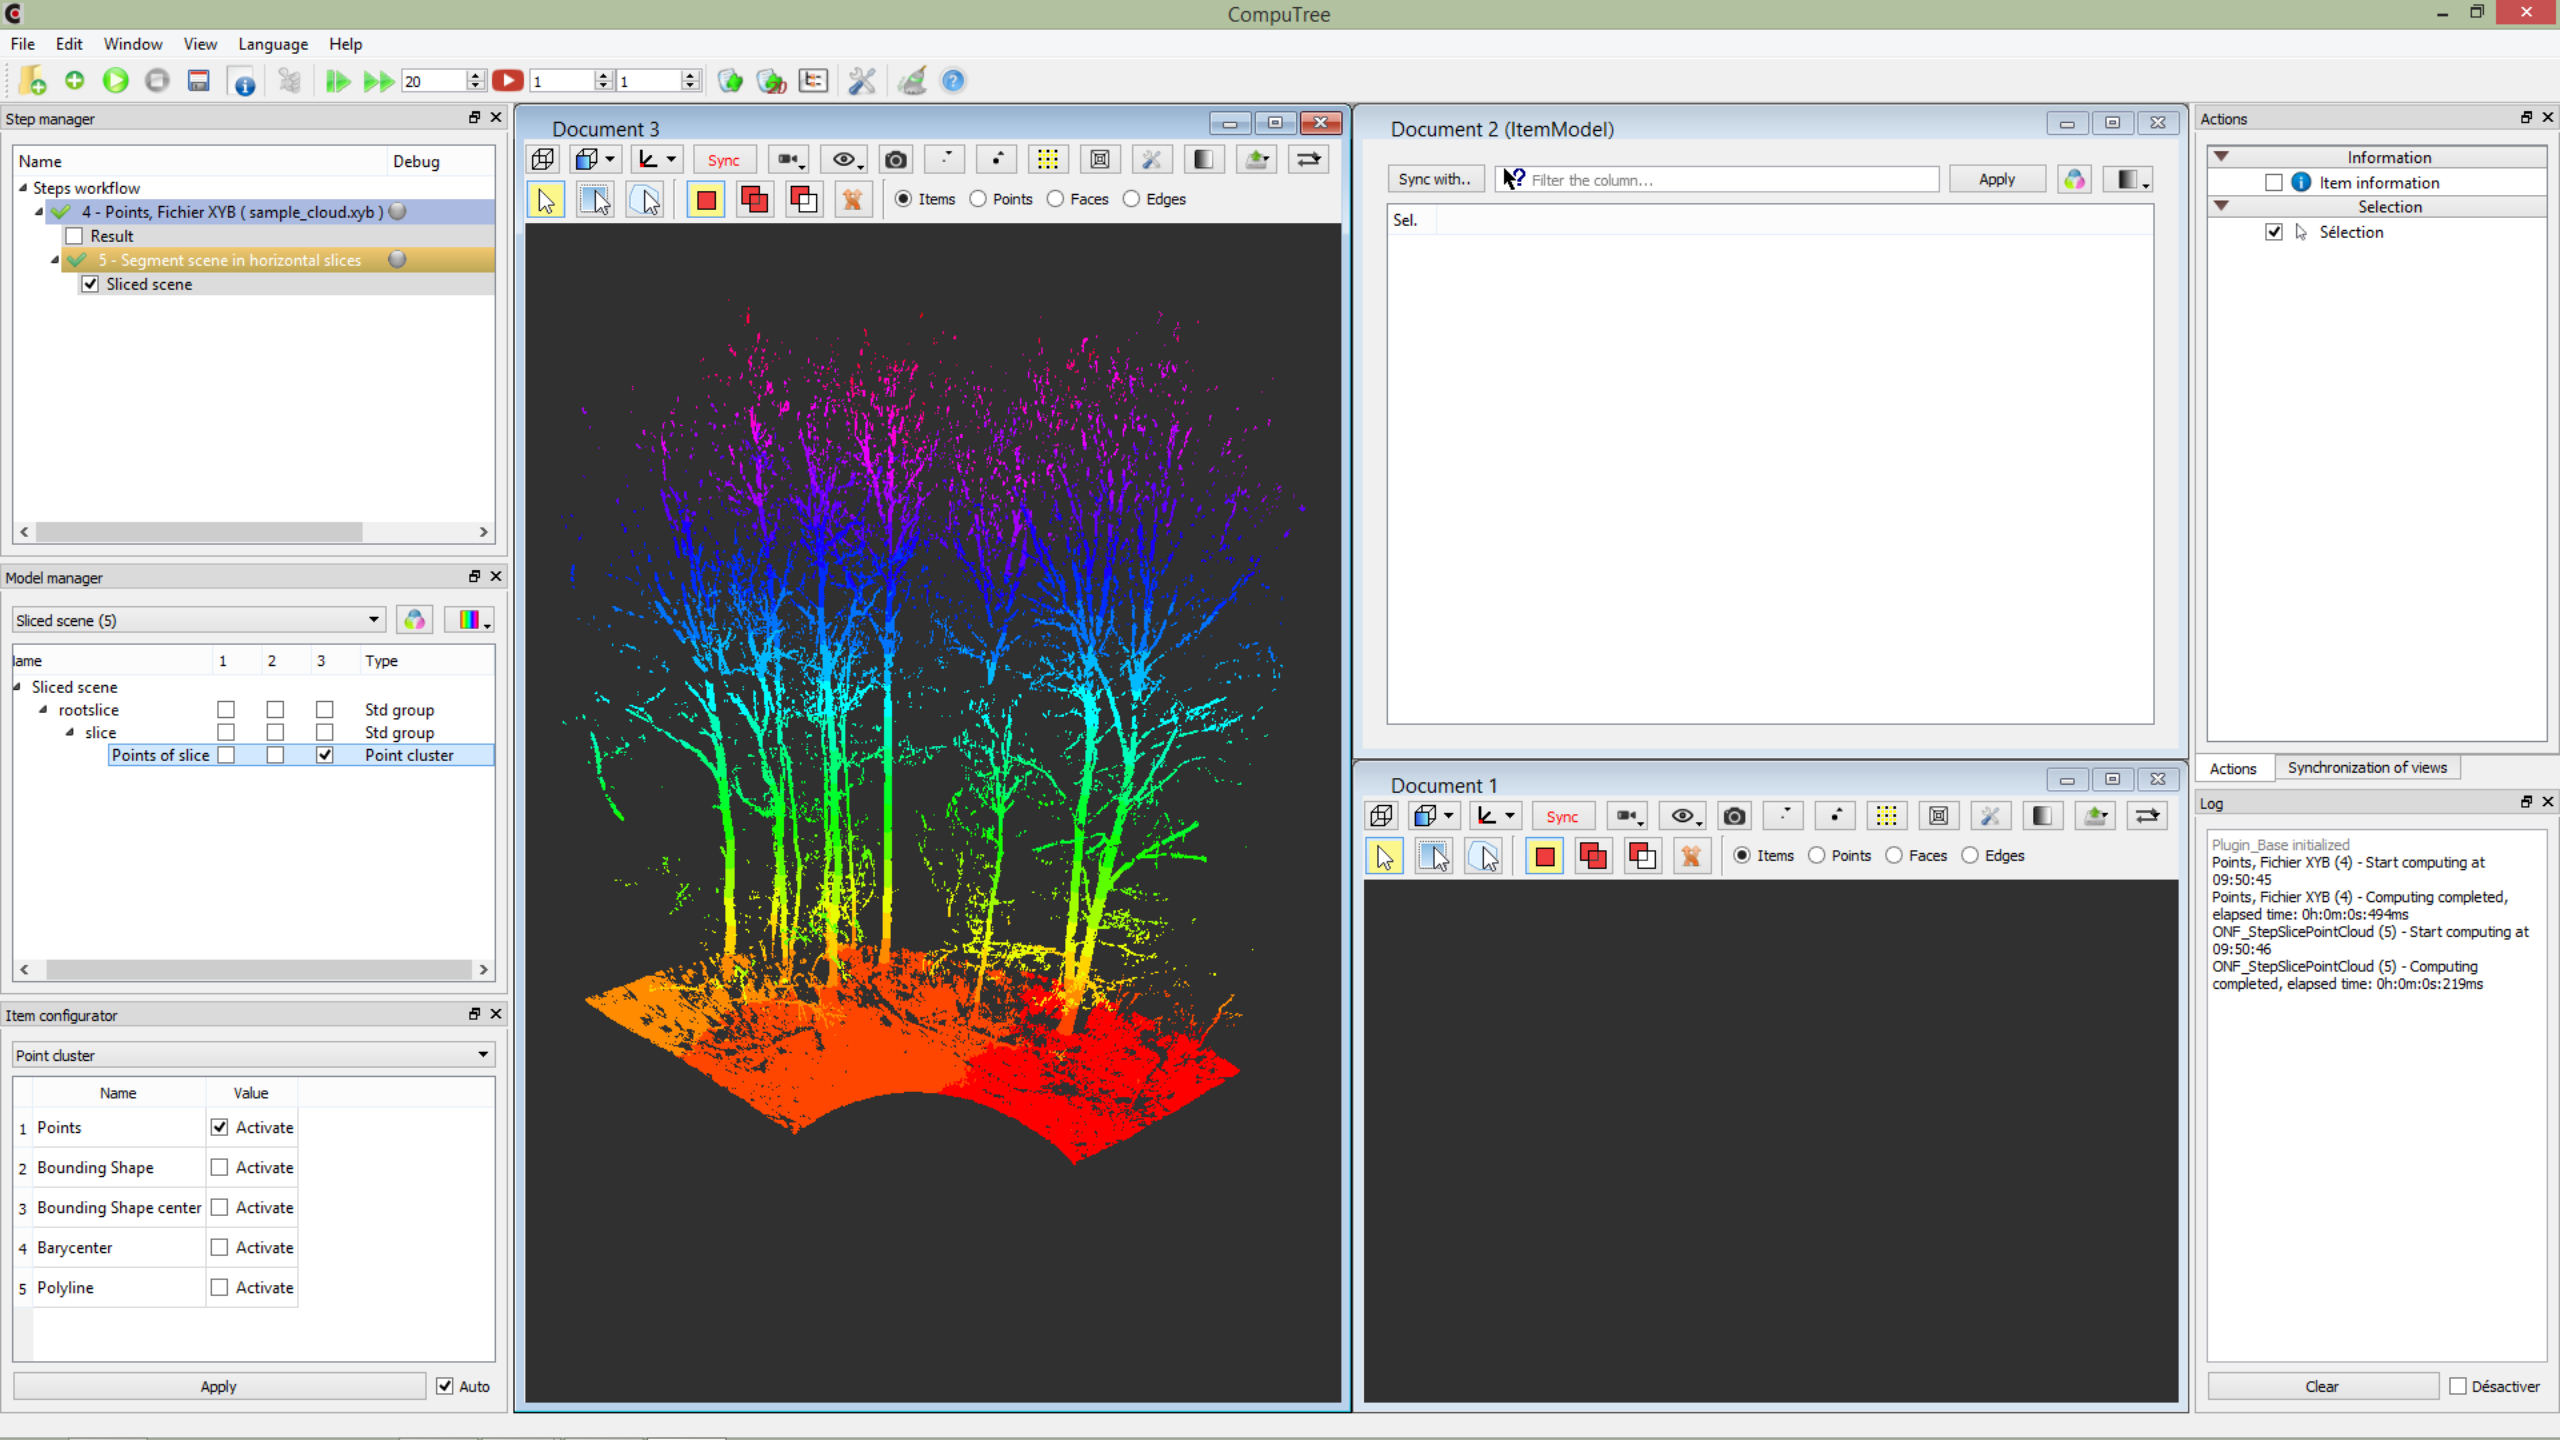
CompuTree

File Edit Window View Language Help

20 1 1

Step manager

| Name | Debug |
|---|---|
| Steps workflow | |
| 4 - Points, Fichier XYB ( sample_cloud.xyb ) | |
| Result | |
| 5 - Segment scene in horizontal slices | |
| Sliced scene | |

Model manager

Sliced scene (5)

| lame | 1 | 2 | 3 | Type |
|---|---|---|---|---|
| Sliced scene | | | | |
| rootslice | | | | Std group |
| slice | | | | Std group |
| Points of slice | | | | Point cluster |

Item configurator

Point cluster

| | Name | Value |
|---|---|---|
| 1 | Points | Activate |
| 2 | Bounding Shape | Activate |
| 3 | Bounding Shape center | Activate |
| 4 | Barycenter | Activate |
| 5 | Polyline | Activate |

Apply Auto

Document 3

Sync

Items Points Faces Edges

Document 2 (ItemModel)

Sync with.. Filter the column... Apply

Sel.

Document 1

Sync

Items Points Faces Edges

Actions

Information
Item information
Selection
Sélection

Actions Synchronization of views

Log

Plugin_Base initialized
Points, Fichier XYB (4) - Start computing at 09:50:45
Points, Fichier XYB (4) - Computing completed, elapsed time: 0h:0m:0s:494ms
ONF_StepSlicePointCloud (5) - Start computing at 09:50:46
ONF_StepSlicePointCloud (5) - Computing completed, elapsed time: 0h:0m:0s:219ms

Clear Désactiver